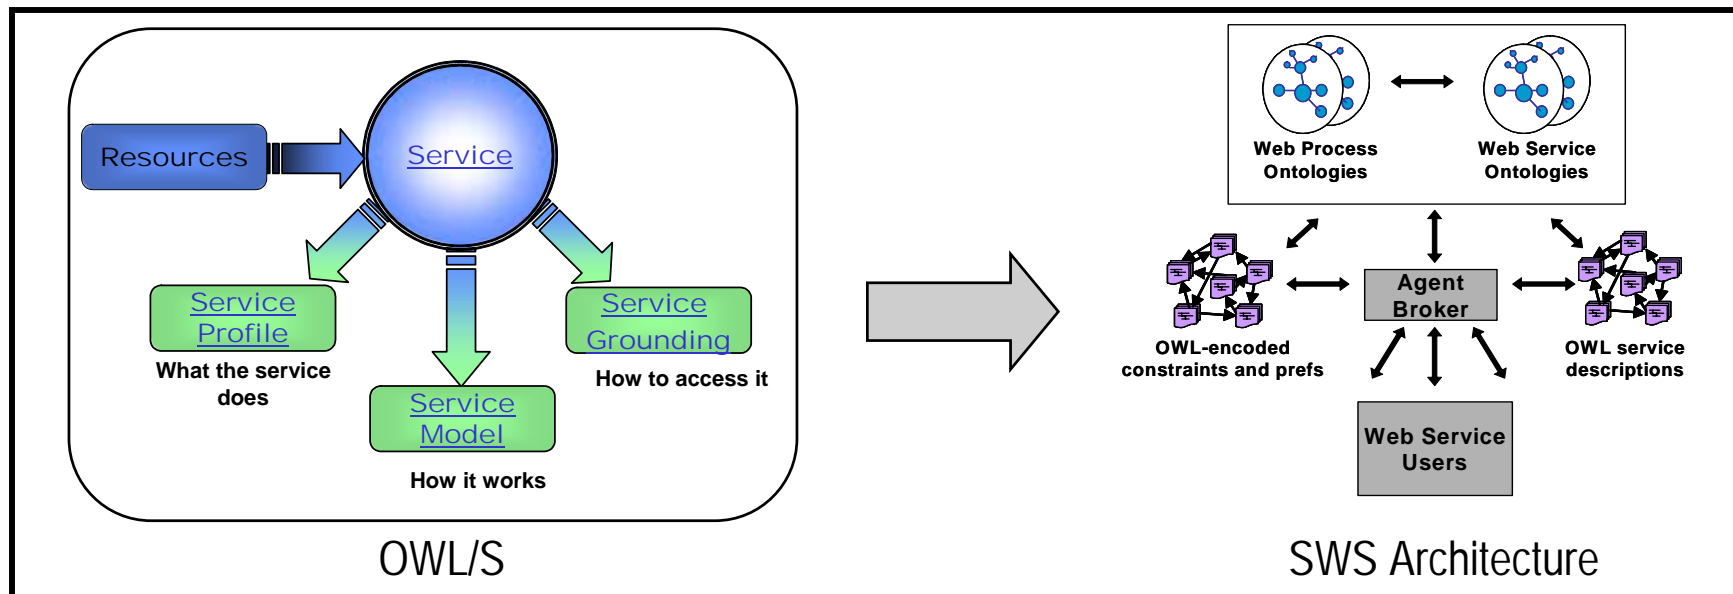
Resources

Service

Service Profile

What the service does

Service Model

How it works

Service Grounding

How to access it

OWL/S

Web Process Ontologies

Web Service Ontologies

Agent Broker

OWL-encoded constraints and prefs

OWL service descriptions

Web Service Users

SWS Architecture